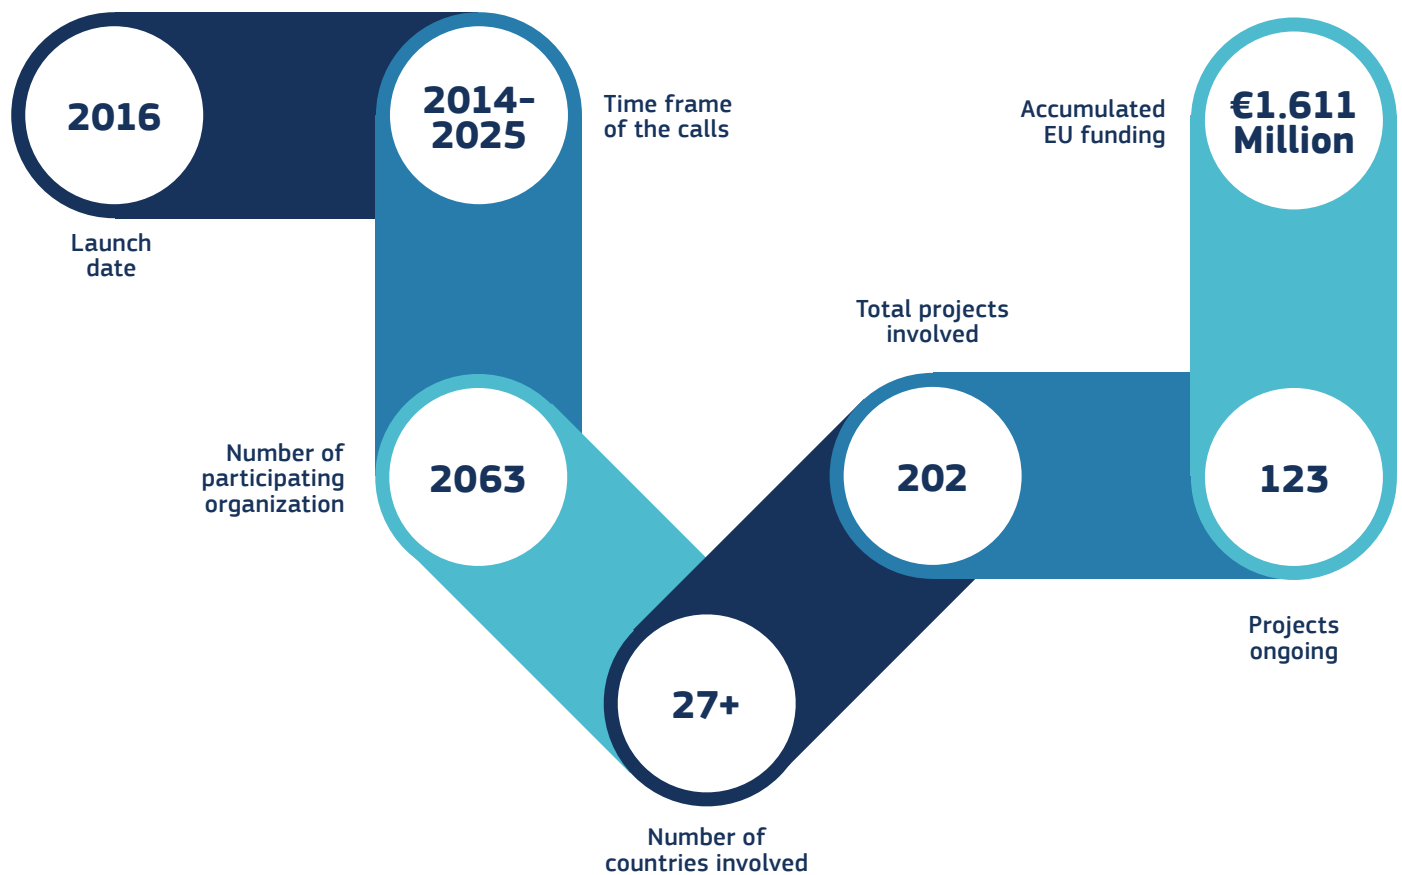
2016

Launch date

2014-2025

Time frame of the calls

Number of participating organization

2063

27+

Number of countries involved

Total projects involved

202

Accumulated EU funding

€1.611 Million

123

Projects ongoing